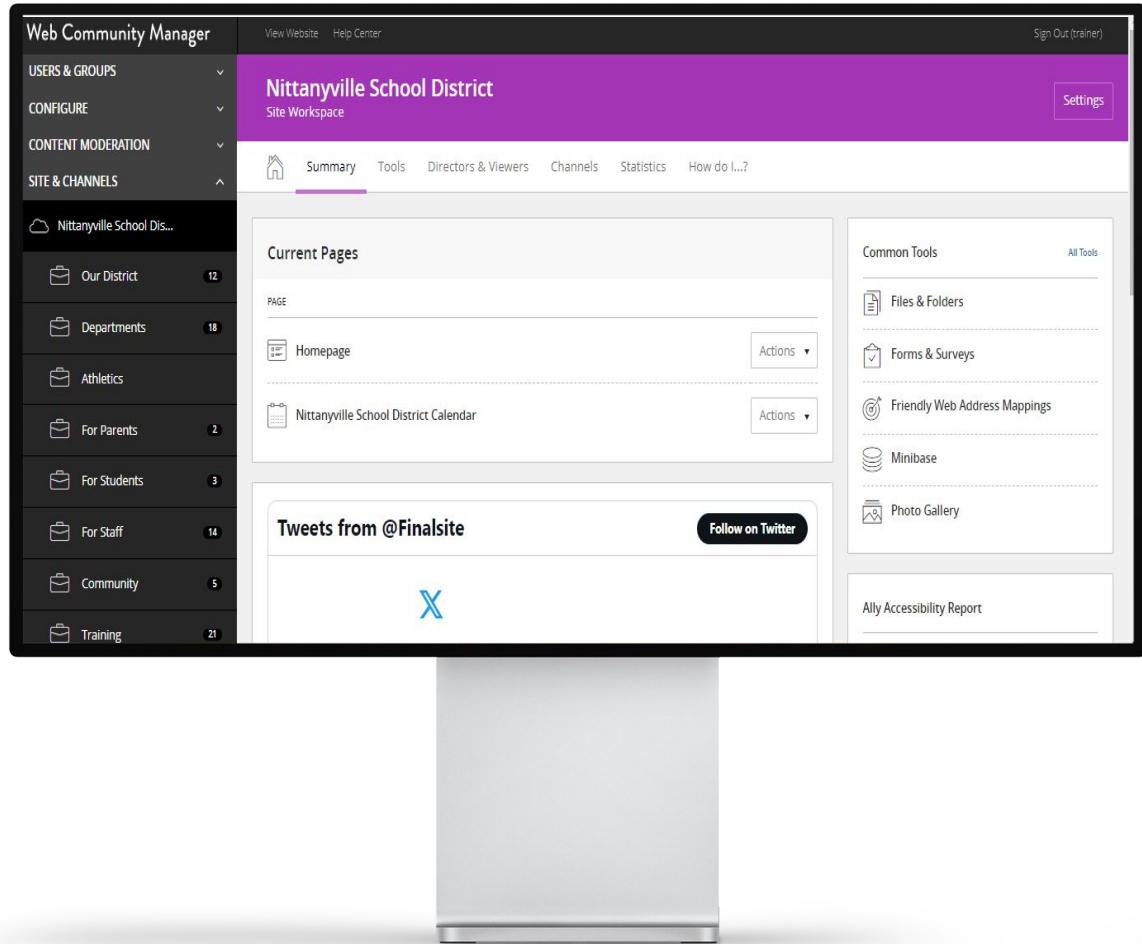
Web Community Manager

View Website Help Center

Sign Out (trainer)

USERS & GROUPS
CONFIGURE
CONTENT MODERATION
SITE & CHANNELS

Nittanyville School Dis...
Our District 12
Departments 18
Athletics
For Parents 2
For Students 3
For Staff 14
Community 5
Training 21

Nittanyville School District
Site Workspace

Settings

Summary Tools Directors & Viewers Channels Statistics How do I...?

Current Pages

PAGE

Homepage Actions ▾

Nittanyville School District Calendar Actions ▾

Tweets from @Finalsite

Follow on Twitter

𝕏

Common Tools All Tools

Files & Folders
Forms & Surveys
Friendly Web Address Mappings
Minibase
Photo Gallery

Ally Accessibility Report